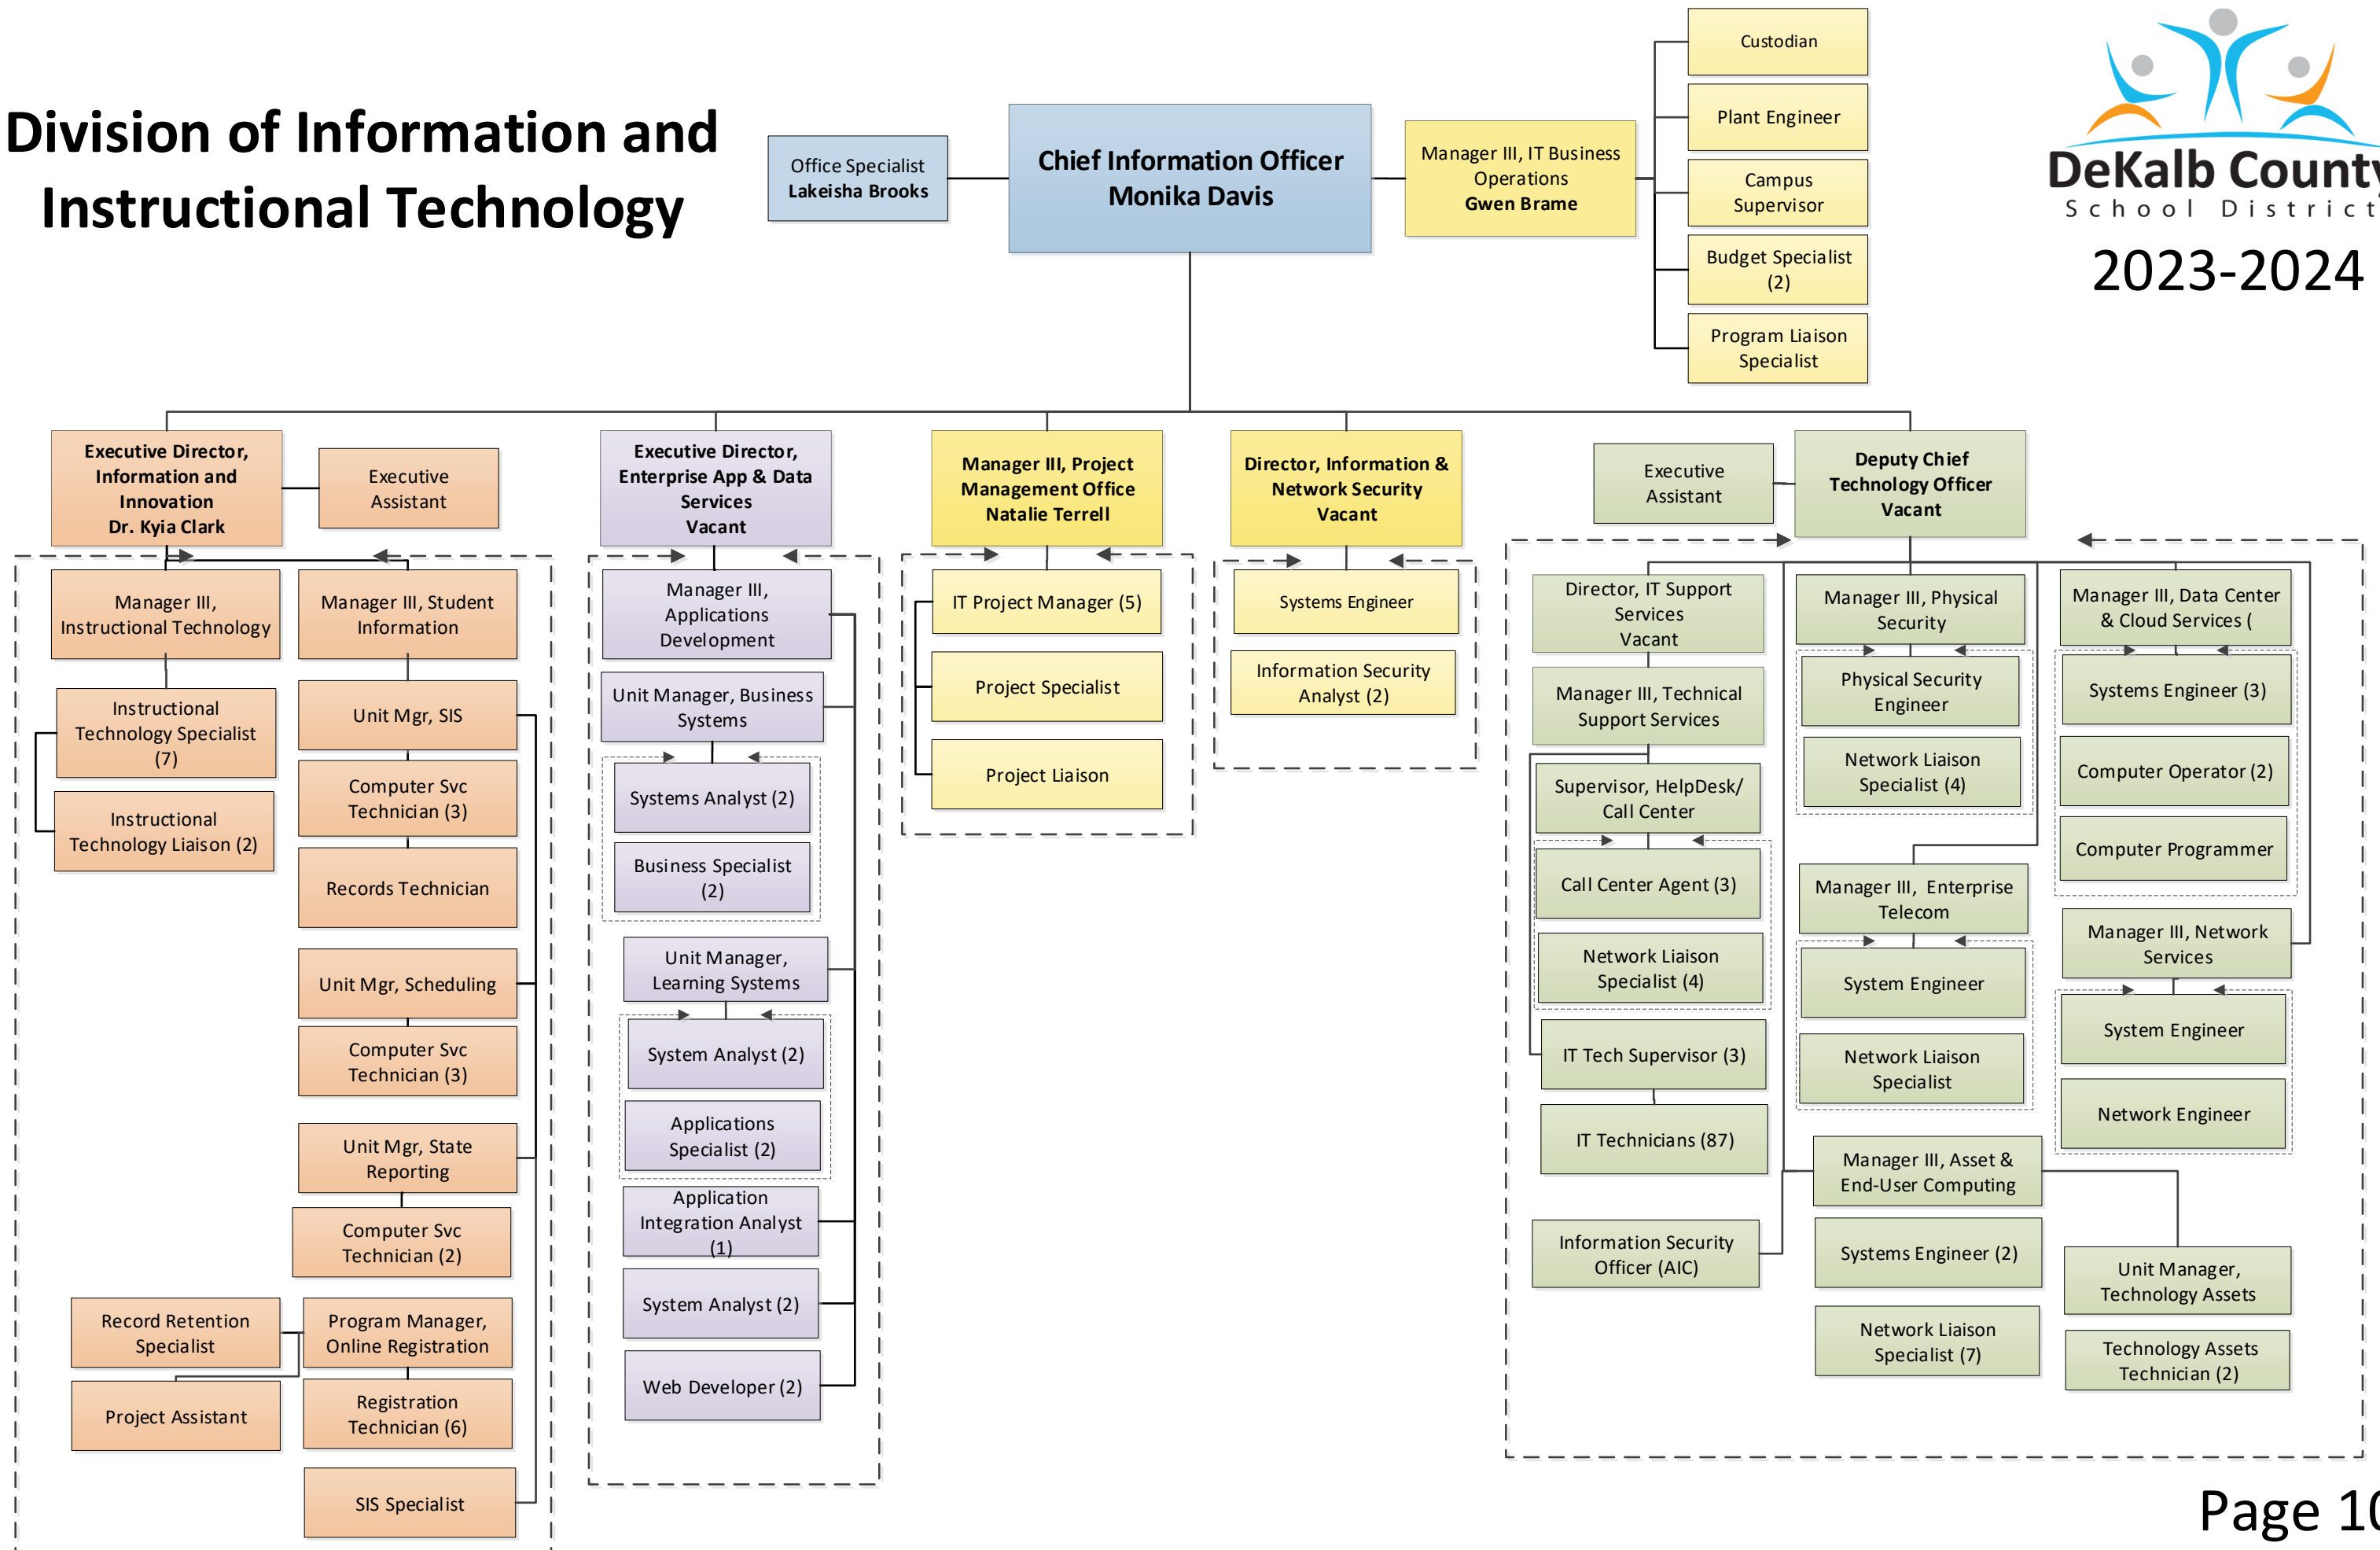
Division of Information and Instructional Technology

Office Specialist
Lakeisha Brooks

Chief Information Officer
Monika Davis

Manager III, IT Business Operations
Gwen Brame

Custodian

Plant Engineer

Campus Supervisor

Budget Specialist (2)

Program Liaison Specialist

DeKalb County
School District
2023-2024

Executive Director, Information and Innovation
Dr. Kyia Clark

Executive Assistant

Manager III, Instructional Technology

Instructional Technology Specialist (7)

Instructional Technology Liaison (2)

Manager III, Student Information

Unit Mgr, SIS

Computer Svc Technician (3)

Records Technician

Unit Mgr, Scheduling

Computer Svc Technician (3)

Unit Mgr, State Reporting

Computer Svc Technician (2)

Record Retention Specialist

Project Assistant

Program Manager, Online Registration

Registration Technician (6)

SIS Specialist

Executive Director, Enterprise App & Data Services
Vacant

Manager III, Applications Development

Unit Manager, Business Systems

Systems Analyst (2)

Business Specialist (2)

Unit Manager, Learning Systems

System Analyst (2)

Applications Specialist (2)

Application Integration Analyst (1)

System Analyst (2)

Web Developer (2)

Manager III, Project Management Office
Natalie Terrell

IT Project Manager (5)

Project Specialist

Project Liaison

Director, Information & Network Security
Vacant

Systems Engineer

Information Security Analyst (2)

Executive Assistant

Deputy Chief Technology Officer
Vacant

Director, IT Support Services
Vacant

Manager III, Technical Support Services

Supervisor, HelpDesk/ Call Center

Call Center Agent (3)

Network Liaison Specialist (4)

IT Tech Supervisor (3)

IT Technicians (87)

Information Security Officer (AIC)

Manager III, Physical Security

Physical Security Engineer

Network Liaison Specialist (4)

Manager III, Enterprise Telecom

System Engineer

Network Liaison Specialist

Manager III, Asset & End-User Computing

Systems Engineer (2)

Network Liaison Specialist (7)

Manager III, Data Center & Cloud Services (

Systems Engineer (3)

Computer Operator (2)

Computer Programmer

Manager III, Network Services

System Engineer

Network Engineer

Unit Manager, Technology Assets

Technology Assets Technician (2)

Page 10